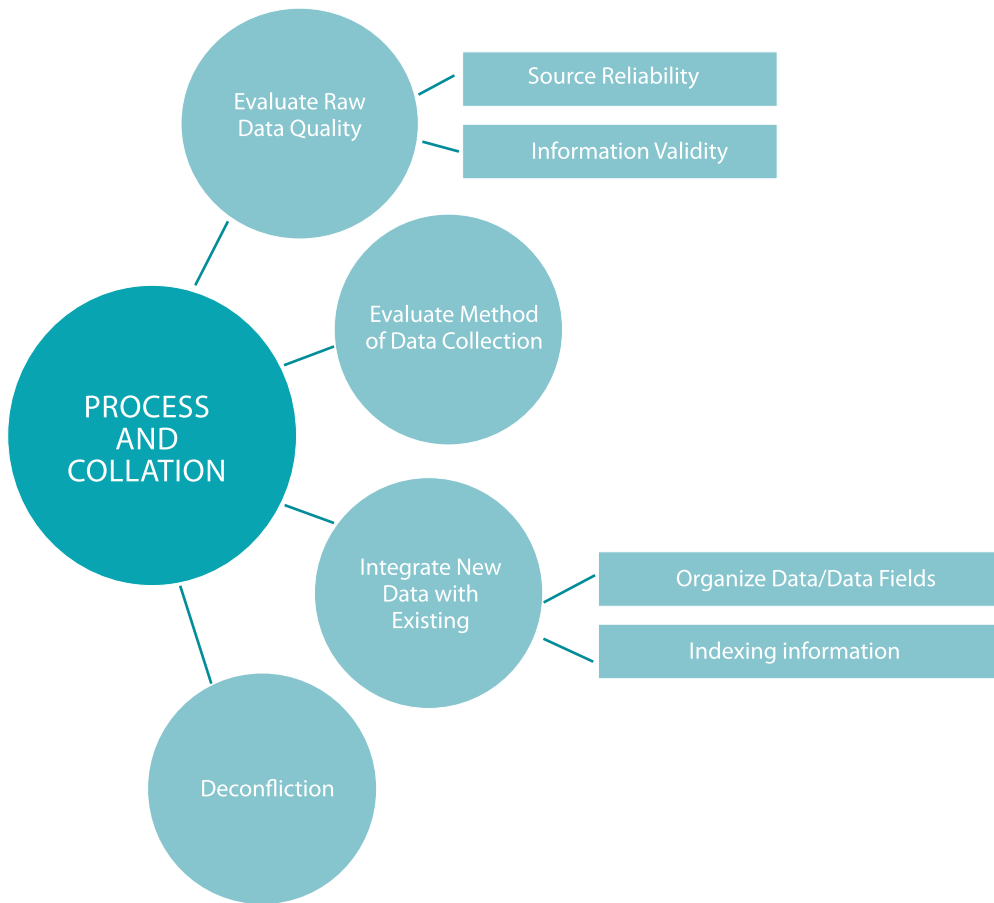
PROCESS AND COLLATION

Evaluate Raw Data Quality

Source Reliability

Information Validity

Evaluate Method of Data Collection

Integrate New Data with Existing

Organize Data/Data Fields

Indexing information

Deconfliction